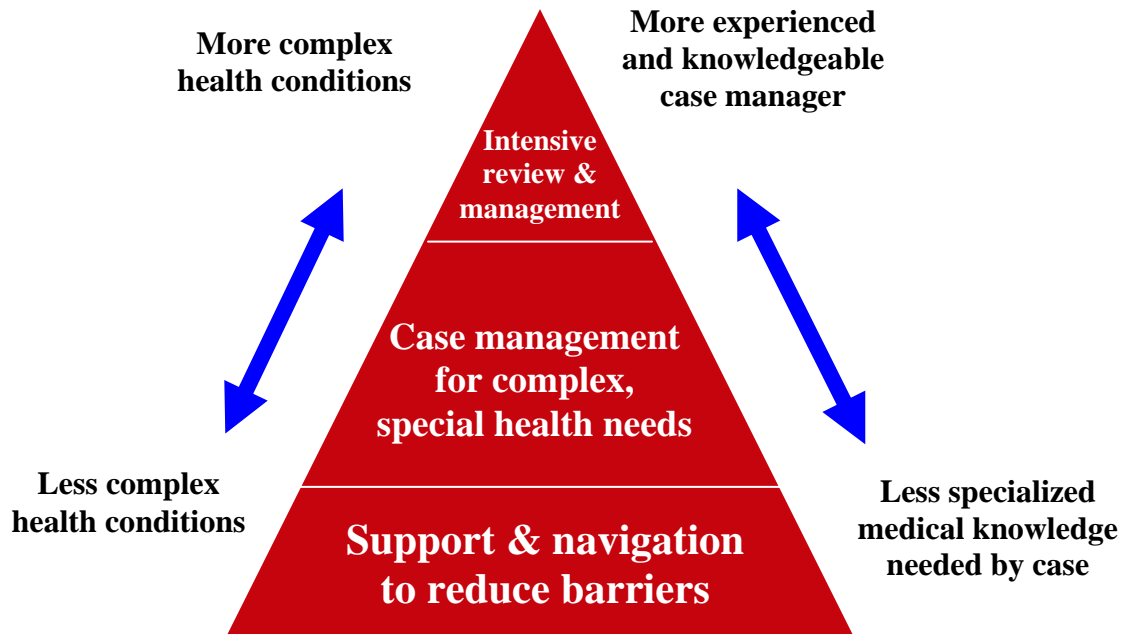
More complex health conditions

More experienced and knowledgeable case manager

Intensive review & management

Case management for complex, special health needs

Support & navigation to reduce barriers

Less complex health conditions

Less specialized medical knowledge needed by case